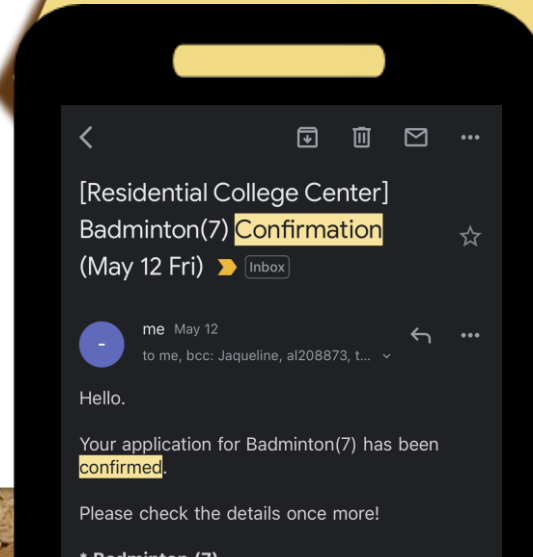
[Residential College Center] Badminton(7) Confirmation (May 12 Fri) Inbox

me May 12
to me, bcc: Jaqueline, al208873, t...

Hello.

Your application for Badminton(7) has been confirmed.

Please check the details once more!

* Badminton (7)